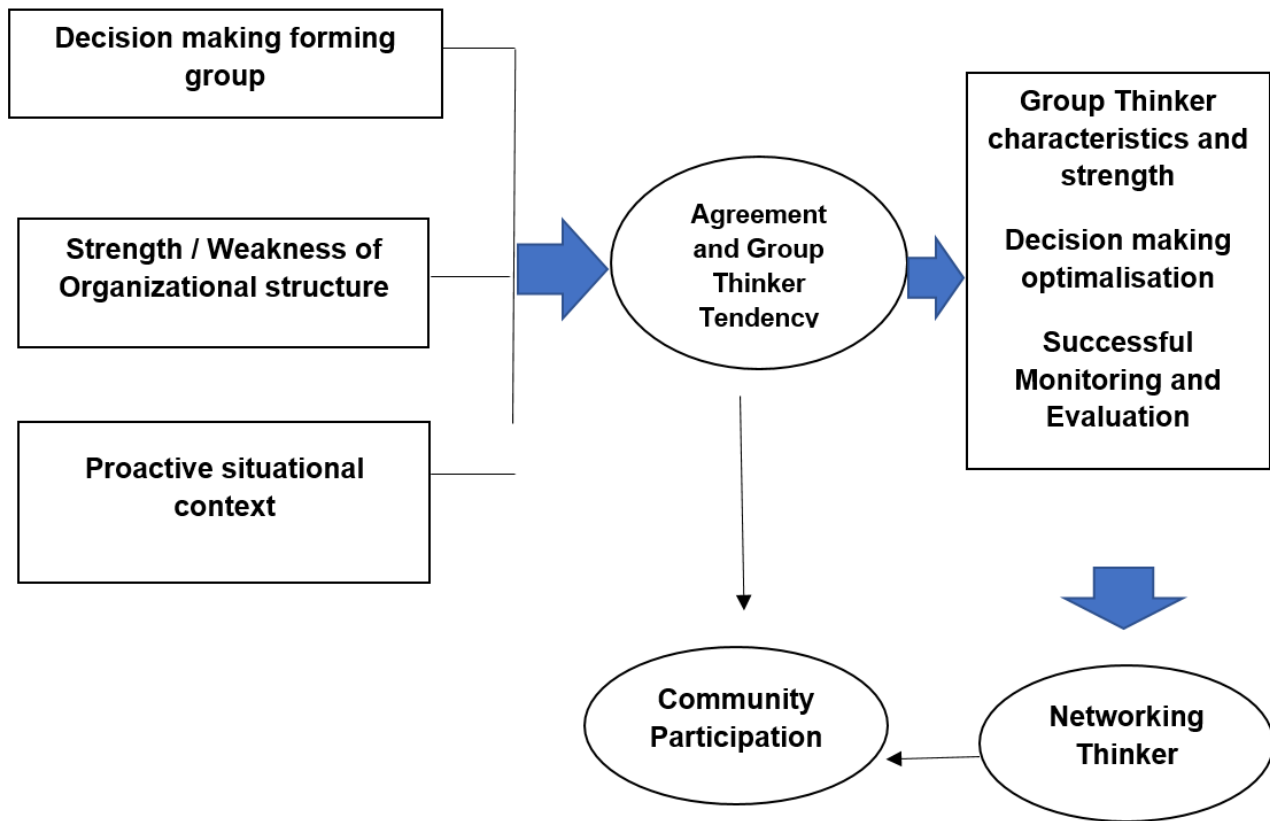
Decision making forming group

Strength / Weakness of Organizational structure

Proactive situational context

Agreement and Group Thinker Tendency

Group Thinker characteristics and strength

Decision making optimalisation

Successful Monitoring and Evaluation

Community Participation

Networking Thinker